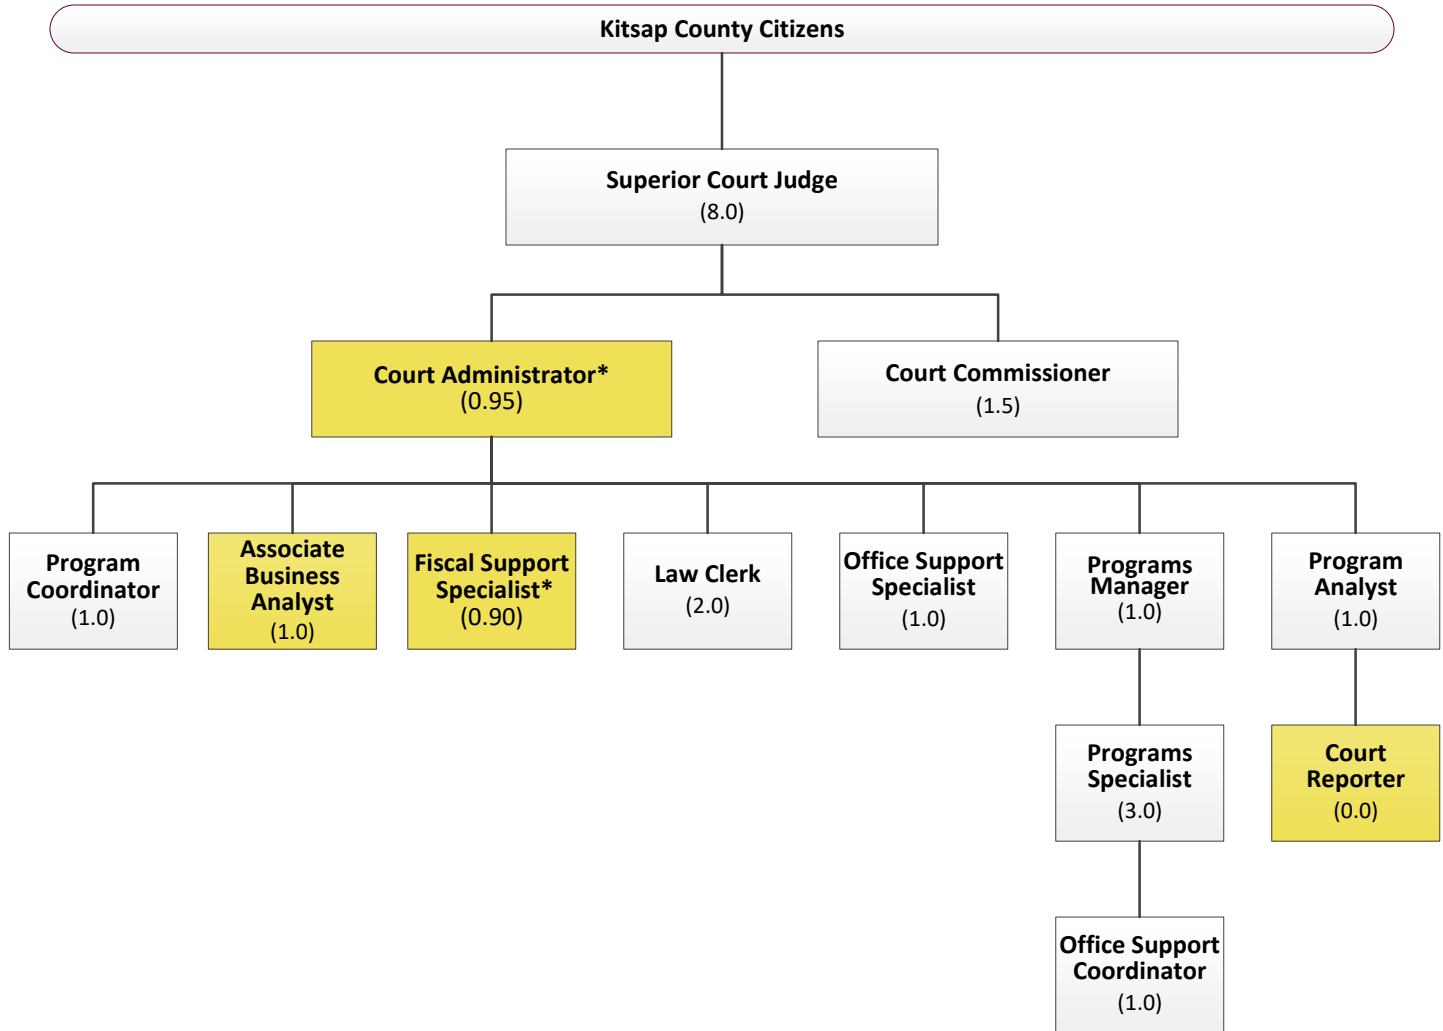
Kitsap County Citizens

Superior Court Judge
(8.0)

Court Administrator*
(0.95)

Court Commissioner
(1.5)

Program Coordinator
(1.0)

Associate Business Analyst
(1.0)

Fiscal Support Specialist*
(0.90)

Law Clerk
(2.0)

Office Support Specialist
(1.0)

Programs Manager
(1.0)

Program Analyst
(1.0)

Programs Specialist
(3.0)

Court Reporter
(0.0)

Office Support Coordinator
(1.0)